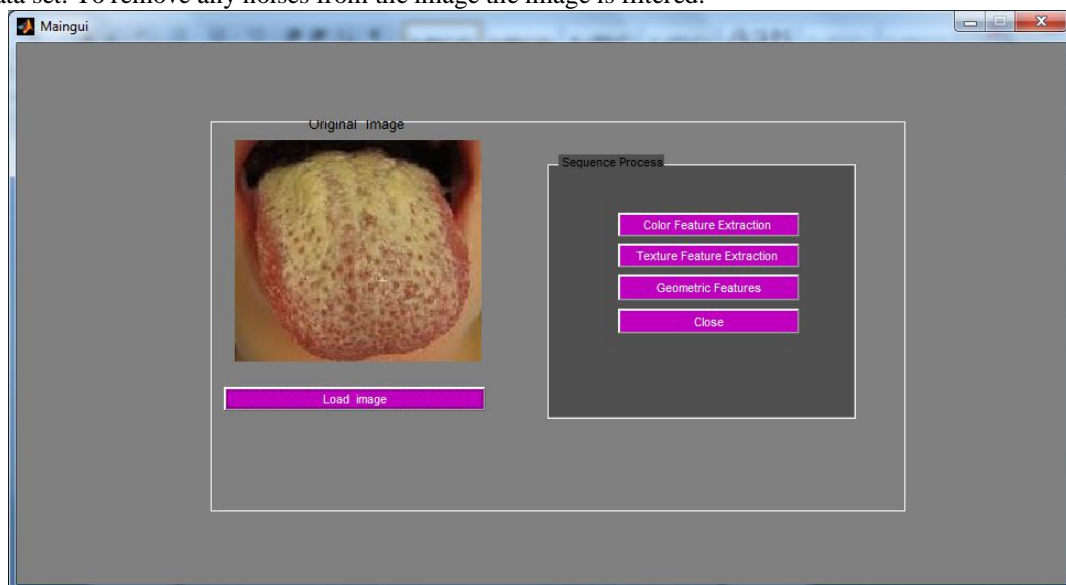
ata set. To remove any noises from the image the image is filtered.

Maingui

Original Image

Load image

Sequence Process

Color Feature Extraction

Texture Feature Extraction

Geometric Features

Close